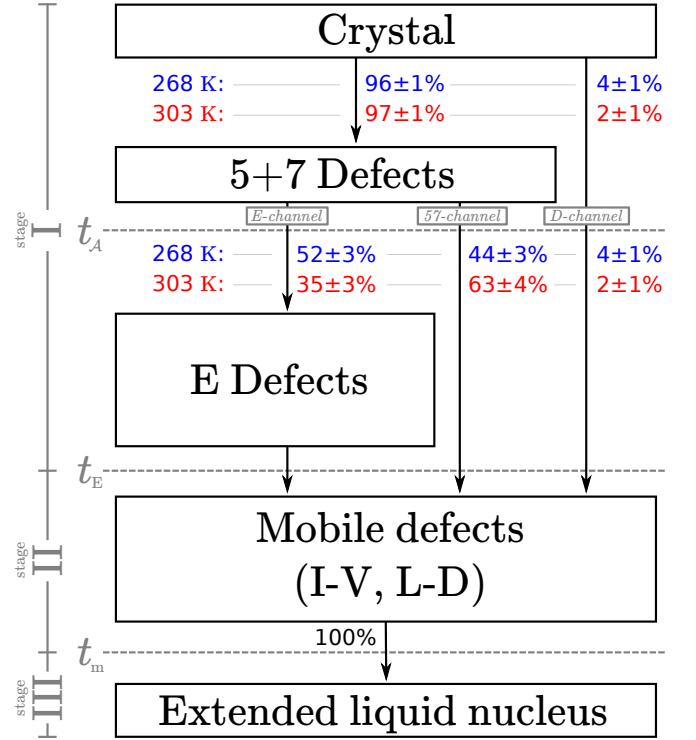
Crystal

268 K: 96±1% 4±1%
303 K: 97±1% 2±1%

5+7 Defects

E-channel
57-channel
D-channel

stage I

$t_A$

268 K: 52±3% 44±3% 4±1%
303 K: 35±3% 63±4% 2±1%

E Defects

$t_E$

stage II

Mobile defects (I-V, L-D)

100%

$t_m$

stage III

Extended liquid nucleus